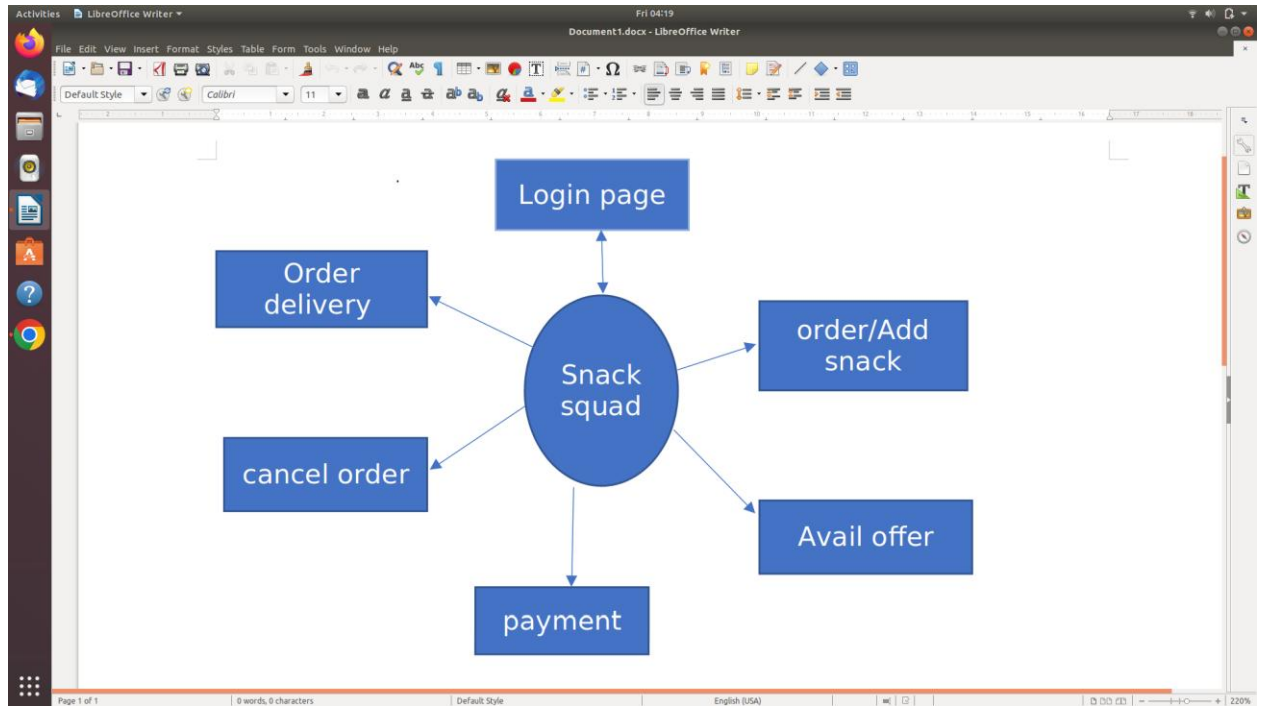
Activities LibreOffice Writer ▾ Fri 04:19

Document1.docx - LibreOffice Writer

File Edit View Insert Format Styles Table Form Tools Window Help

Default Style Calibri 11

Login page

Order delivery

order/Add snack

Snack squad

cancel order

Avail offer

payment

Page 1 of 1 0 words, 0 characters Default Style English (USA) 220%